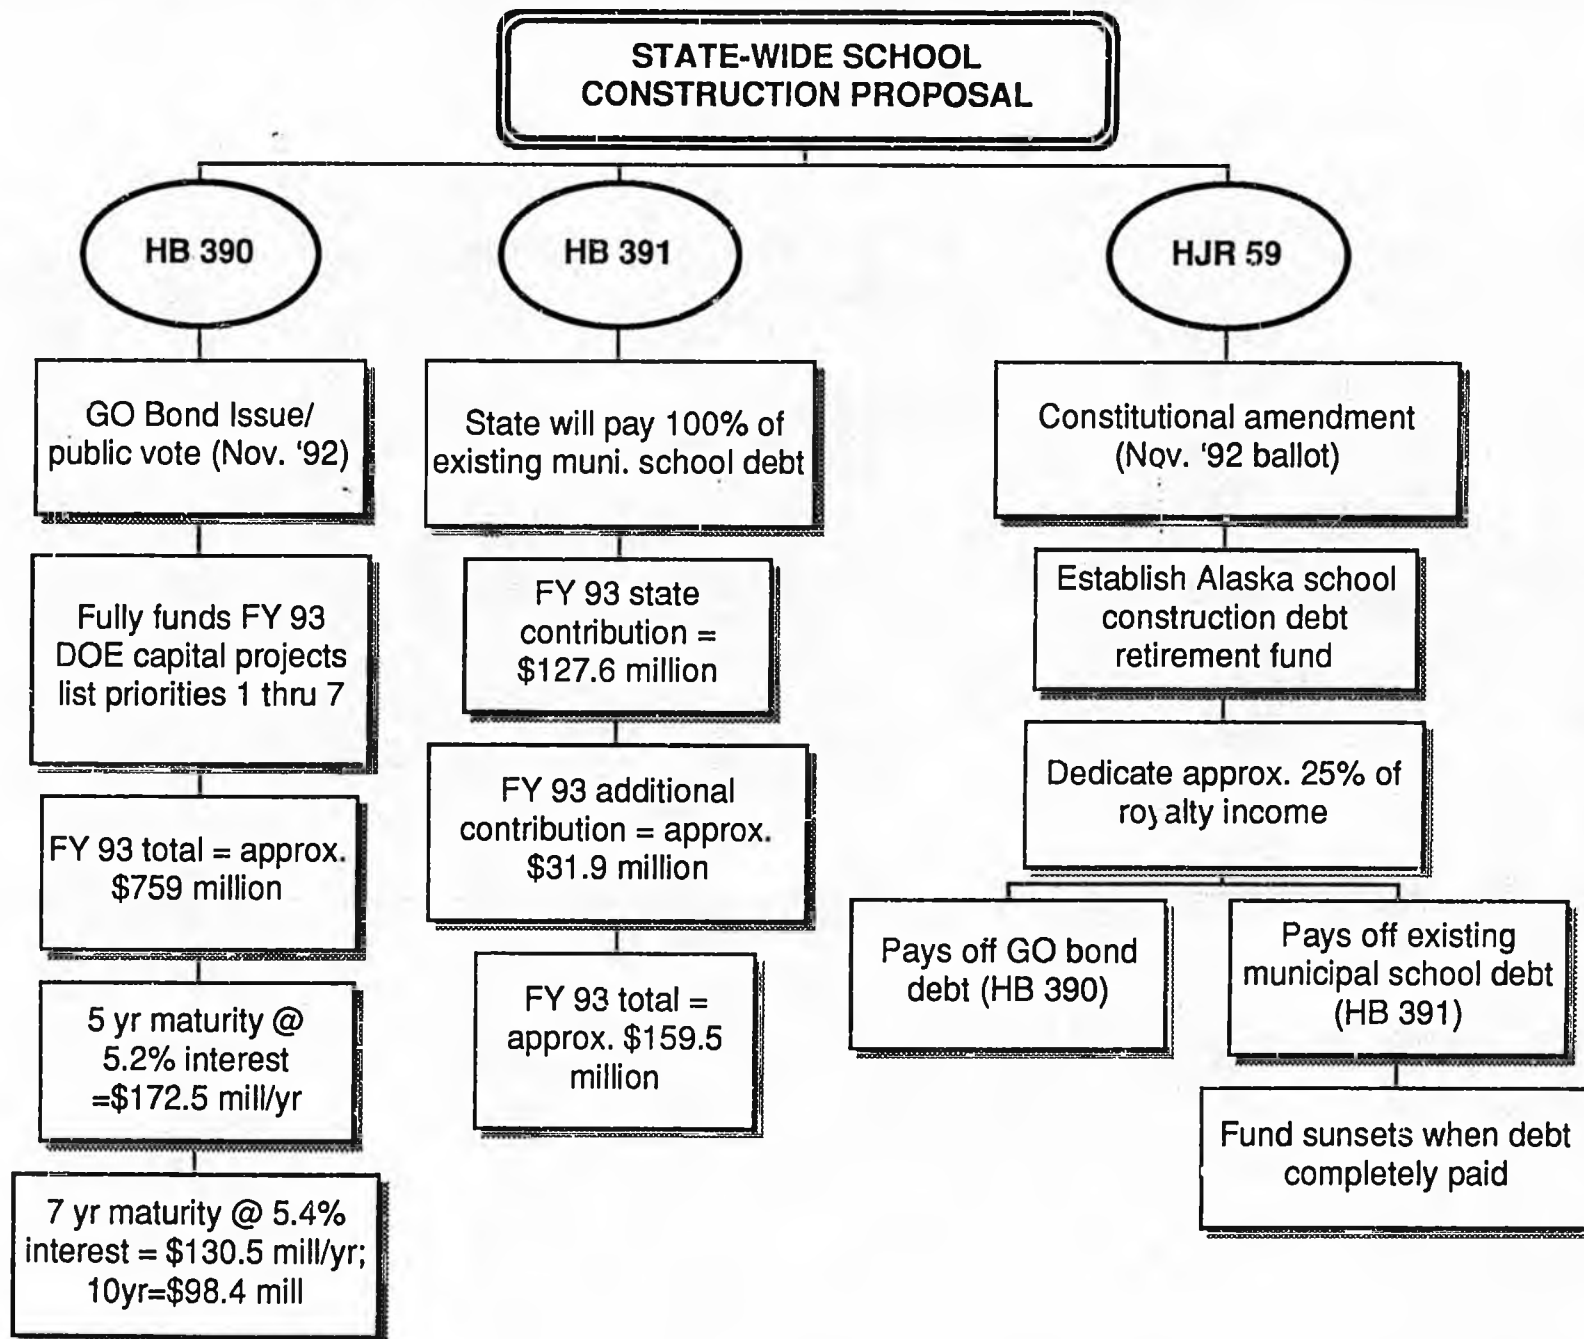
STATE-WIDE SCHOOL CONSTRUCTION PROPOSAL

HB 390

GO Bond Issue/ public vote (Nov. '92)

Fully funds FY 93 DOE capital projects list priorities 1 thru 7

FY 93 total = approx. $759 million

5 yr maturity @ 5.2% interest =$172.5 mill/yr

7 yr maturity @ 5.4% interest = $130.5 mill/yr; 10yr=$98.4 mill

HB 391

State will pay 100% of existing muni. school debt

FY 93 state contribution = $127.6 million

FY 93 additional contribution = approx. $31.9 million

FY 93 total = approx. $159.5 million

HJR 59

Constitutional amendment (Nov. '92 ballot)

Establish Alaska school construction debt retirement fund

Dedicate approx. 25% of royalty income

Pays off GO bond debt (HB 390)

Pays off existing municipal school debt (HB 391)

Fund sunsets when debt completely paid